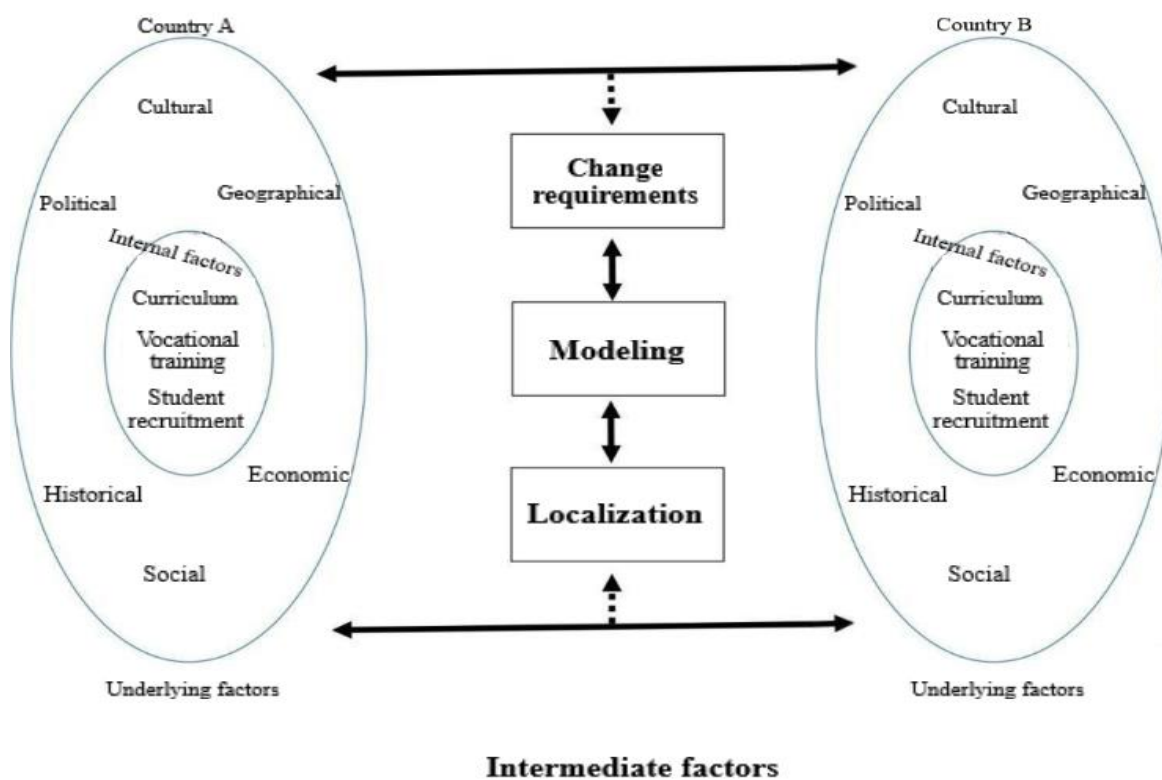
Country A

Cultural

Political

Geographical

Internal factors

Curriculum

Vocational training

Student recruitment

Historical

Economic

Social

Underlying factors

Change requirements

Modeling

Localization

Country B

Cultural

Political

Geographical

Internal factors

Curriculum

Vocational training

Student recruitment

Historical

Economic

Social

Underlying factors

Intermediate factors